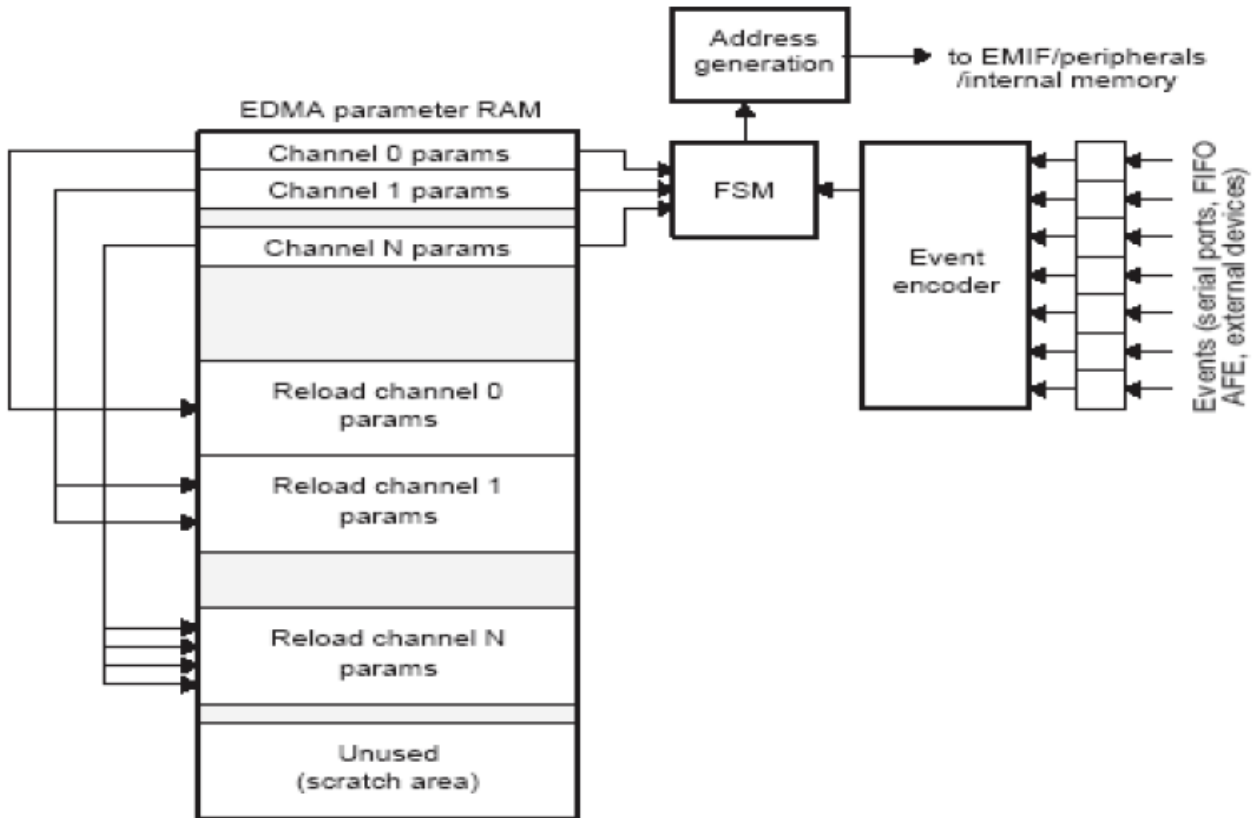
Address generation

to EMIF/peripherals /internal memory

EDMA parameter RAM

Channel 0 params

Channel 1 params

Channel N params

Reload channel 0 params

Reload channel 1 params

Reload channel N params

Unused (scratch area)

FSM

Event encoder

Events (serial ports, FIFO AFE, external devices)